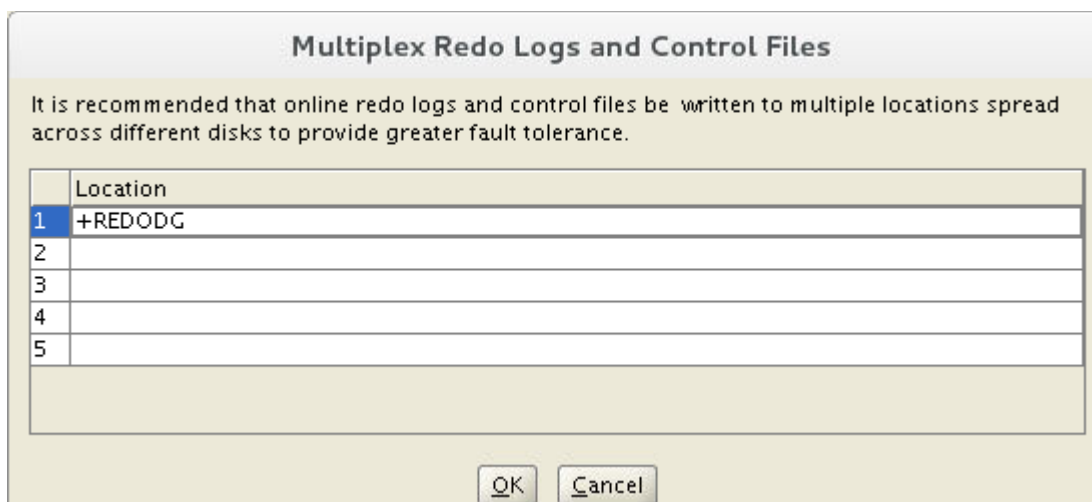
Multiplex Redo Logs and Control Files

It is recommended that online redo logs and control files be written to multiple locations spread across different disks to provide greater fault tolerance.

| | Location |
|---|---|
| 1 | +REDODG |
| 2 | |
| 3 | |
| 4 | |
| 5 | |

OK Cancel